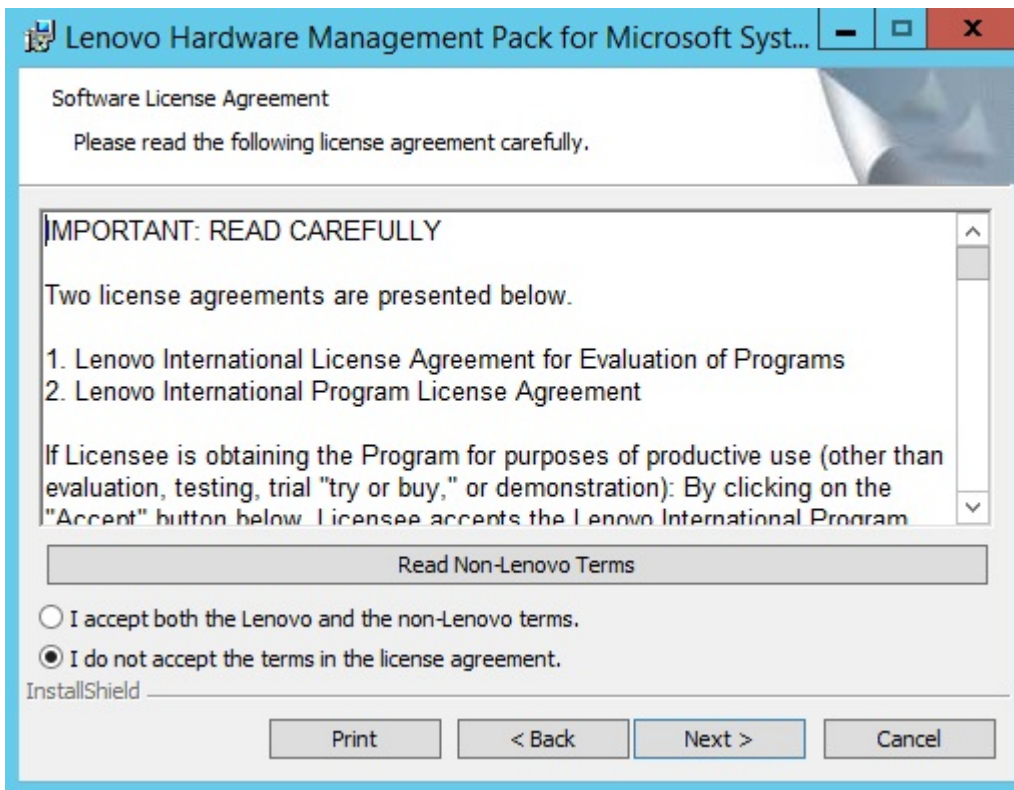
Lenovo Hardware Management Pack for Microsoft Syst...

Software License Agreement

Please read the following license agreement carefully.

IMPORTANT: READ CAREFULLY

Two license agreements are presented below.

1. Lenovo International License Agreement for Evaluation of Programs
2. Lenovo International Program License Agreement

If Licensee is obtaining the Program for purposes of productive use (other than evaluation, testing, trial "try or buy," or demonstration): By clicking on the "Accept" button below, Licensee accepts the Lenovo International Program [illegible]

Read Non-Lenovo Terms

I accept both the Lenovo and the non-Lenovo terms.

I do not accept the terms in the license agreement.

InstallShield

Print

< Back

Next >

Cancel